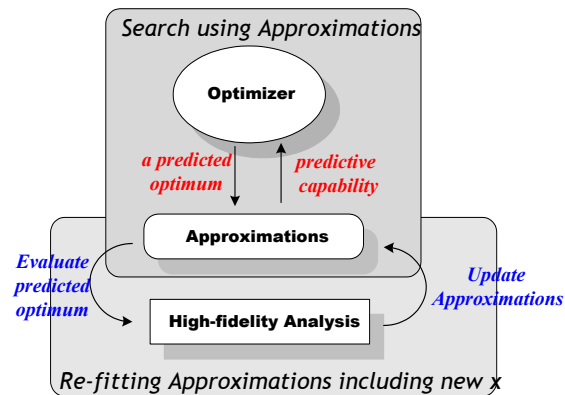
Search using Approximations

Optimizer

a predicted optimum

predictive capability

Approximations

Evaluate predicted optimum

Update Approximations

High-fidelity Analysis

Re-fitting Approximations including new x